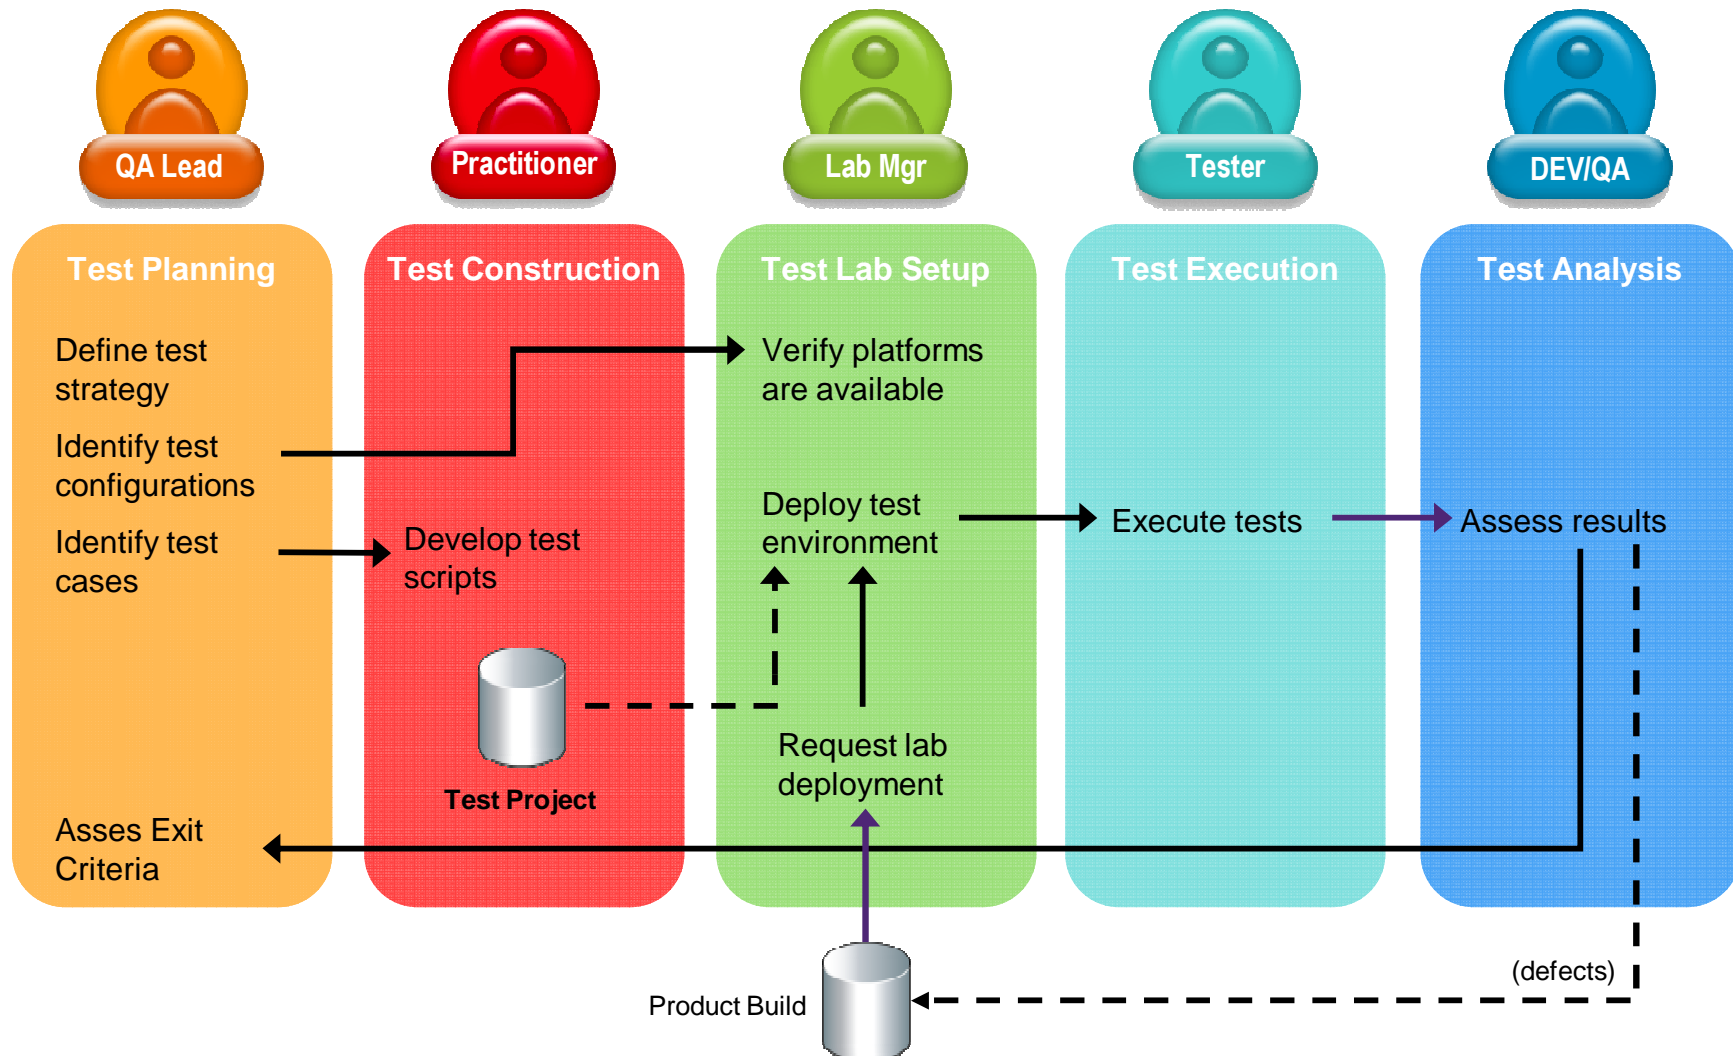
QA Lead

Practitioner

Lab Mgr

Tester

DEV/QA

Test Planning

Define test strategy

Identify test configurations

Identify test cases

Asses Exit Criteria

Test Construction

Develop test scripts

Test Project

Test Lab Setup

Verify platforms are available

Deploy test environment

Request lab deployment

Test Execution

Execute tests

Test Analysis

Assess results

(defects)

Product Build